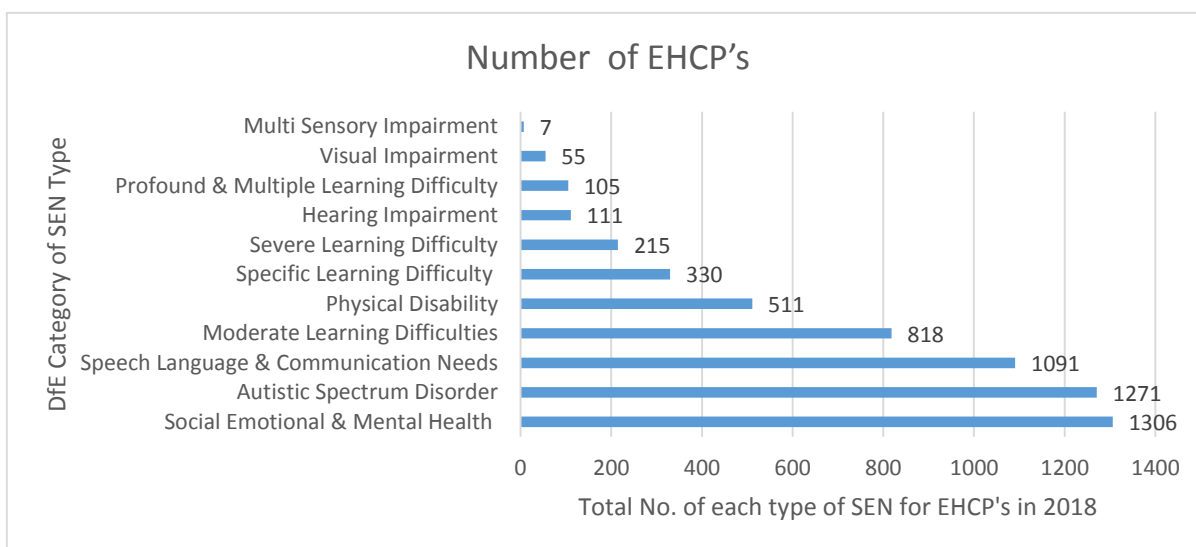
Number of EHCP's

DfE Category of SEN Type

Multi Sensory Impairment 7
Visual Impairment 55
Profound & Multiple Learning Difficulty 105
Hearing Impairment 111
Severe Learning Difficulty 215
Specific Learning Difficulty 330
Physical Disability 511
Moderate Learning Difficulties 818
Speech Language & Communication Needs 1091
Autistic Spectrum Disorder 1271
Social Emotional & Mental Health 1306

0 200 400 600 800 1000 1200 1400

Total No. of each type of SEN for EHCP's in 2018